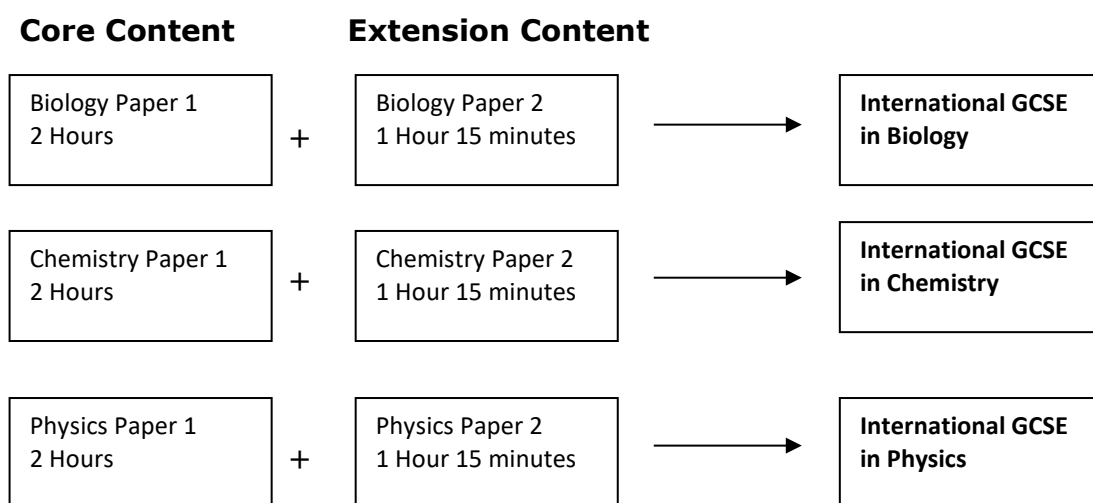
Core Content

Extension Content

Biology Paper 1
2 Hours

+

Biology Paper 2
1 Hour 15 minutes

International GCSE in Biology

Chemistry Paper 1
2 Hours

+

Chemistry Paper 2
1 Hour 15 minutes

International GCSE in Chemistry

Physics Paper 1
2 Hours

+

Physics Paper 2
1 Hour 15 minutes

International GCSE in Physics